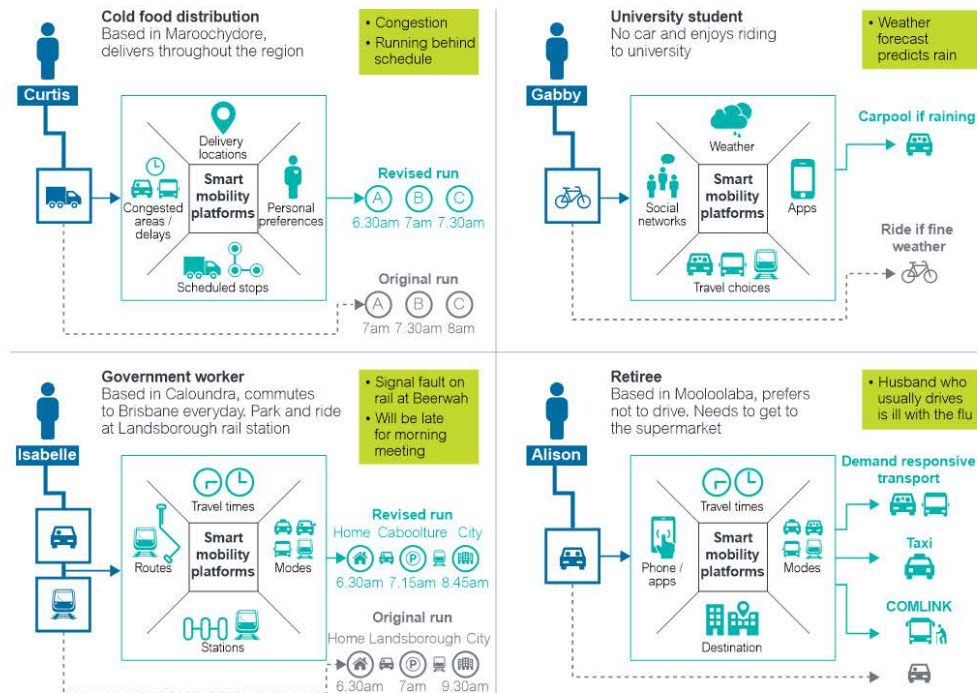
Curtis

Cold food distribution
Based in Maroochydore, delivers throughout the region

• Congestion
• Running behind schedule

Delivery locations
Congested areas / delays
Smart mobility platforms
Personal preferences
Scheduled stops

Revised run
A B C
6.30am 7am 7.30am

Original run
A B C
7am 7.30am 8am

Gabby

University student
No car and enjoys riding to university

• Weather forecast predicts rain

Weather
Social networks
Smart mobility platforms
Apps
Travel choices

Carpool if raining

Ride if fine weather

Isabelle

Government worker
Based in Caloundra, commutes to Brisbane everyday. Park and ride at Landsborough rail station

• Signal fault on rail at Beerwah
• Will be late for morning meeting

Travel times
Routes
Smart mobility platforms
Modes
Stations

Revised run
Home Caboolture City
6.30am 7.15am 8.45am

Original run
Home Landsborough City
6.30am 7am 9.30am

Alison

Retiree
Based in Mooloolaba, prefers not to drive. Needs to get to the supermarket

• Husband who usually drives is ill with the flu

Travel times
Phone / apps
Smart mobility platforms
Modes
Destination

Demand responsive transport

Taxi

COMLINK